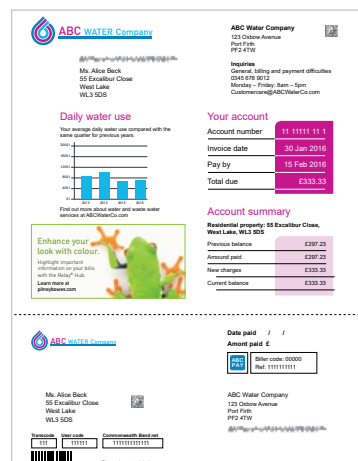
ABC WATER Company

ABC Water Company
123 Oxbow Avenue
Port Firth
PF2 4TW

Ms. Alice Beck
55 Excalibur Close
West Lake
WL3 5DS

Inquiries
General, billing and payment difficulties
0345 678 9012
Monday – Friday: 8am – 5pm
Customercare@ABCWaterCo.com

Daily water use

Your average daily water use compared with the same quarter for previous years.

Find out more about water and waste water services at ABCWaterCo.com

Your account

| Account number | 11 11111 11 1 |
|---|---|
| Invoice date | 30 Jan 2016 |
| Pay by | 15 Feb 2016 |
| Total due | £333.33 |

Enhance your look with colour.
Highlight important information on your bills with the Relay® Hub.
Learn more at pitneybowes.com

Account summary

Residential property: 55 Excalibur Close, West Lake, WL3 5DS

| Previous balance | £297.23 |
|---|---|
| Amount paid | £297.23 |
| New charges | £333.33 |
| Current balance | £333.33 |

ABC WATER Company

Date paid / /
Amount paid £

PAY
Biller code: 00000
Ref: 1111111111

Ms. Alice Beck
55 Excalibur Close
West Lake
WL3 5DS

ABC Water Company
123 Oxbow Avenue
Port Firth
PF2 4TW

| Transcode | User code | Commonwealth Band net |
|---|---|---|
| 111 | 111111 | 11111111111 |